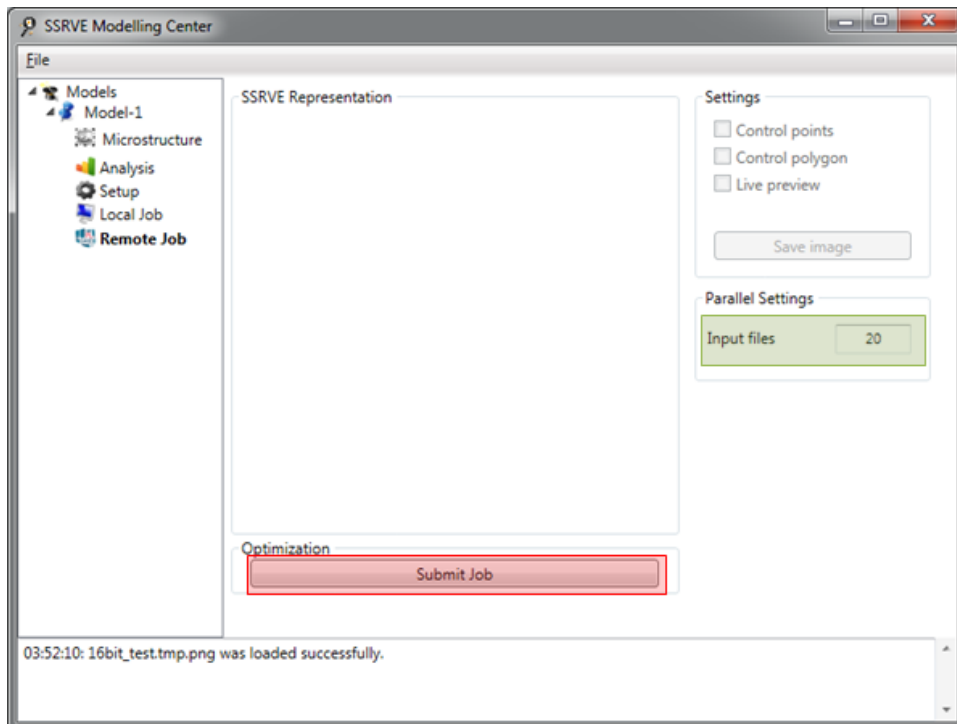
SSRVE Modelling Center

File

Models
Model-1
Microstructure
Analysis
Setup
Local Job
Remote Job

SSRVE Representation

Settings
Control points
Control polygon
Live preview
Save image

Parallel Settings
Input files 20

Optimization
Submit Job

03:52:10: 16bit_test.tmp.png was loaded successfully.